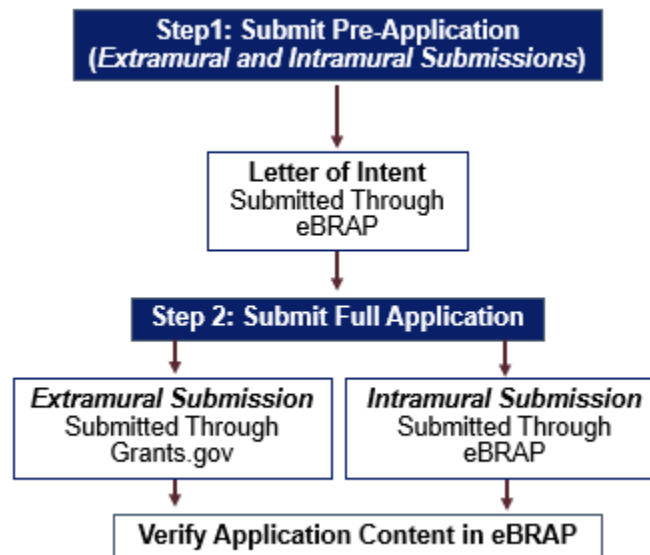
Step1: Submit Pre-Application (Extramural and Intramural Submissions)

Letter of Intent
Submitted Through eBRAP

Step 2: Submit Full Application

Extramural Submission
Submitted Through Grants.gov

Intramural Submission
Submitted Through eBRAP

Verify Application Content in eBRAP